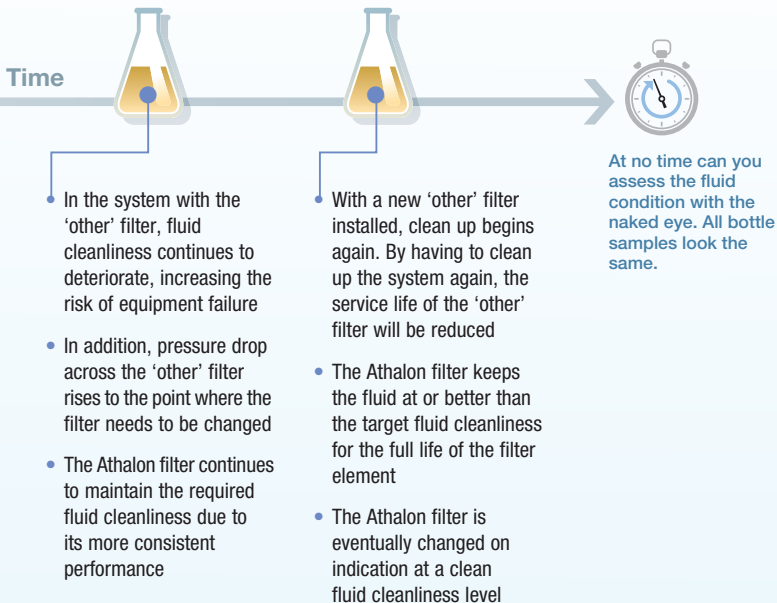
Time

• In the system with the 'other' filter, fluid cleanliness continues to deteriorate, increasing the risk of equipment failure

• In addition, pressure drop across the 'other' filter rises to the point where the filter needs to be changed

• The Athalon filter continues to maintain the required fluid cleanliness due to its more consistent performance

• With a new 'other' filter installed, clean up begins again. By having to clean up the system again, the service life of the 'other' filter will be reduced

• The Athalon filter keeps the fluid at or better than the target fluid cleanliness for the full life of the filter element

• The Athalon filter is eventually changed on indication at a clean fluid cleanliness level

At no time can you assess the fluid condition with the naked eye. All bottle samples look the same.